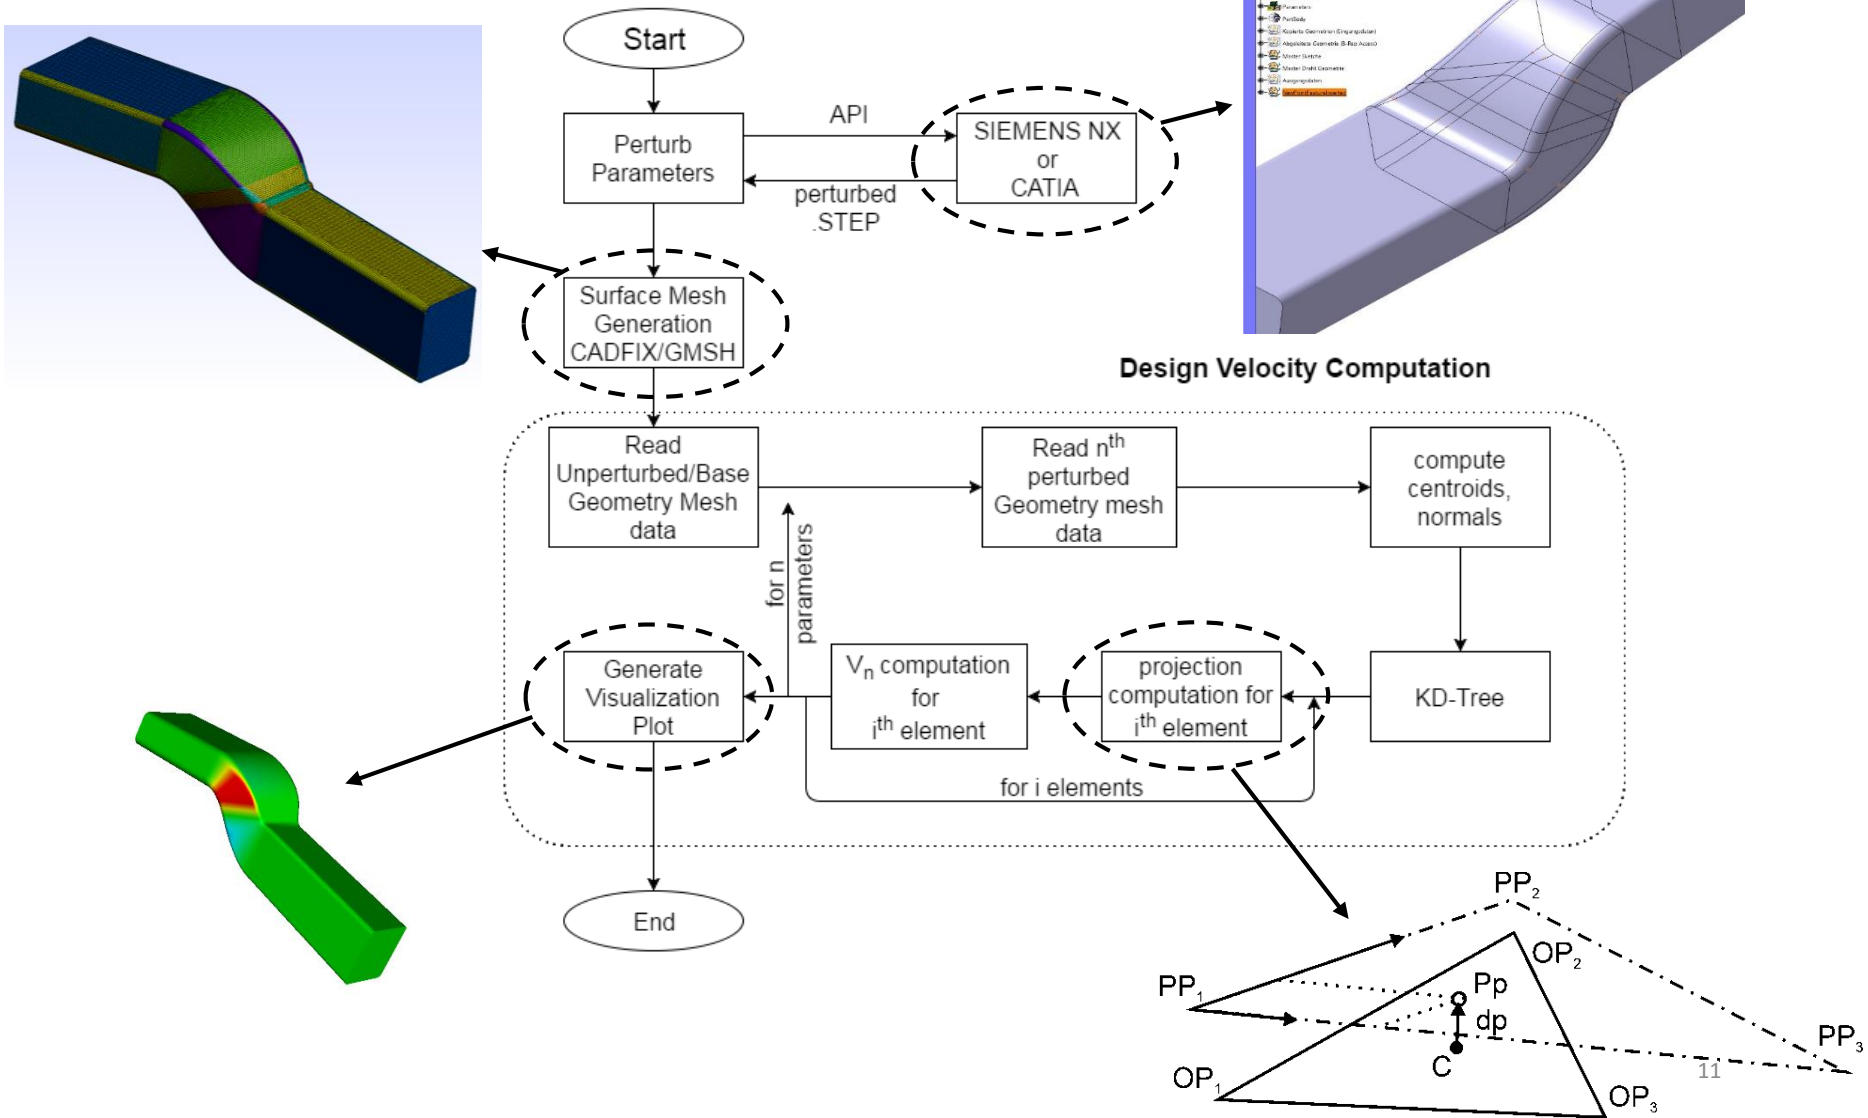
Start

Perturb Parameters

API

SIEMENS NX or CATIA

perturbed .STEP

Surface Mesh Generation CADFIX/GMSH

Design Velocity Computation

Read Unperturbed/Base Geometry Mesh data

Read $n^{th}$ perturbed Geometry mesh data

compute centroids, normals

for n parameters

KD-Tree

projection computation for $i^{th}$ element

$V_n$ computation for $i^{th}$ element

Generate Visualization Plot

for i elements

End

$PP_2$

$OP_2$

$PP_1$

Pp

dp

C

$PP_3$

$OP_1$

$OP_3$

11